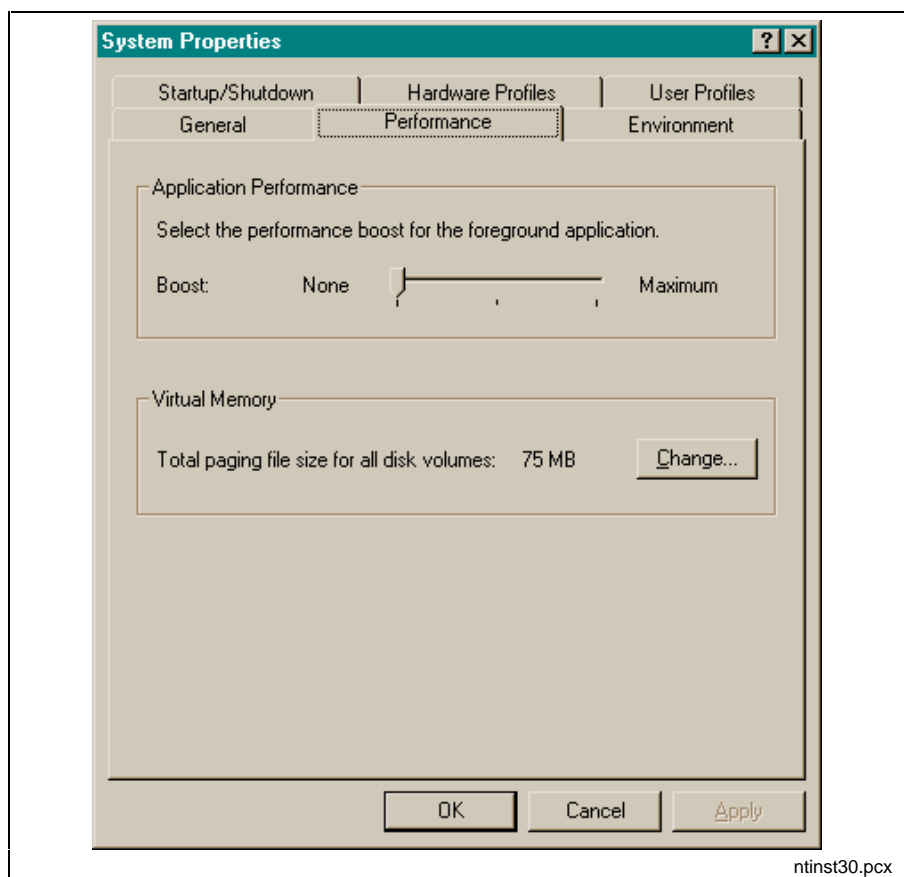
System Properties

?

Startup/Shutdown | Hardware Profiles | User Profiles

General | Performance | Environment

Application Performance

Select the performance boost for the foreground application.

Boost: None Maximum

Virtual Memory

Total paging file size for all disk volumes: 75 MB

Change...

OK Cancel Apply

ntinst30.pcx